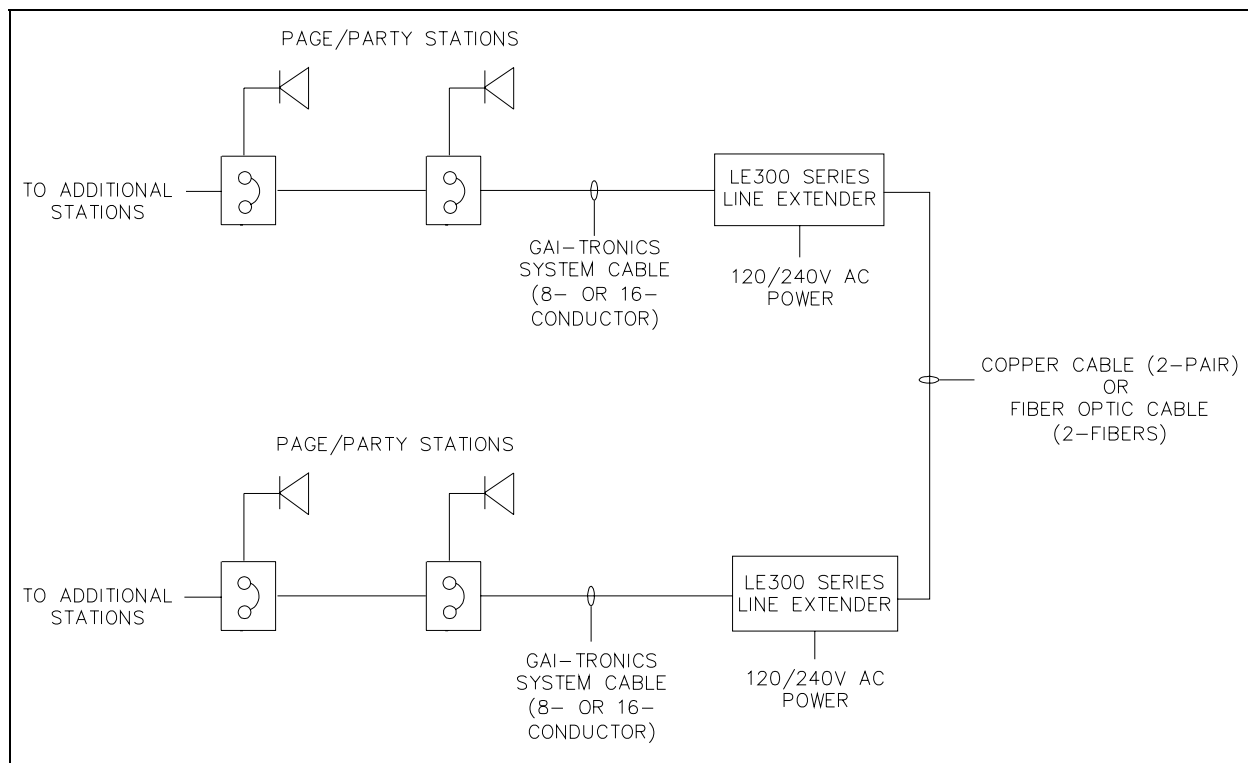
PAGE/PARTY STATIONS

TO ADDITIONAL STATIONS

LE300 SERIES LINE EXTENDER

GAI-TRONICS SYSTEM CABLE (8- OR 16- CONDUCTOR)

120/240V AC POWER

COPPER CABLE (2-PAIR) OR FIBER OPTIC CABLE (2-FIBERS)

PAGE/PARTY STATIONS

TO ADDITIONAL STATIONS

LE300 SERIES LINE EXTENDER

GAI-TRONICS SYSTEM CABLE (8- OR 16- CONDUCTOR)

120/240V AC POWER